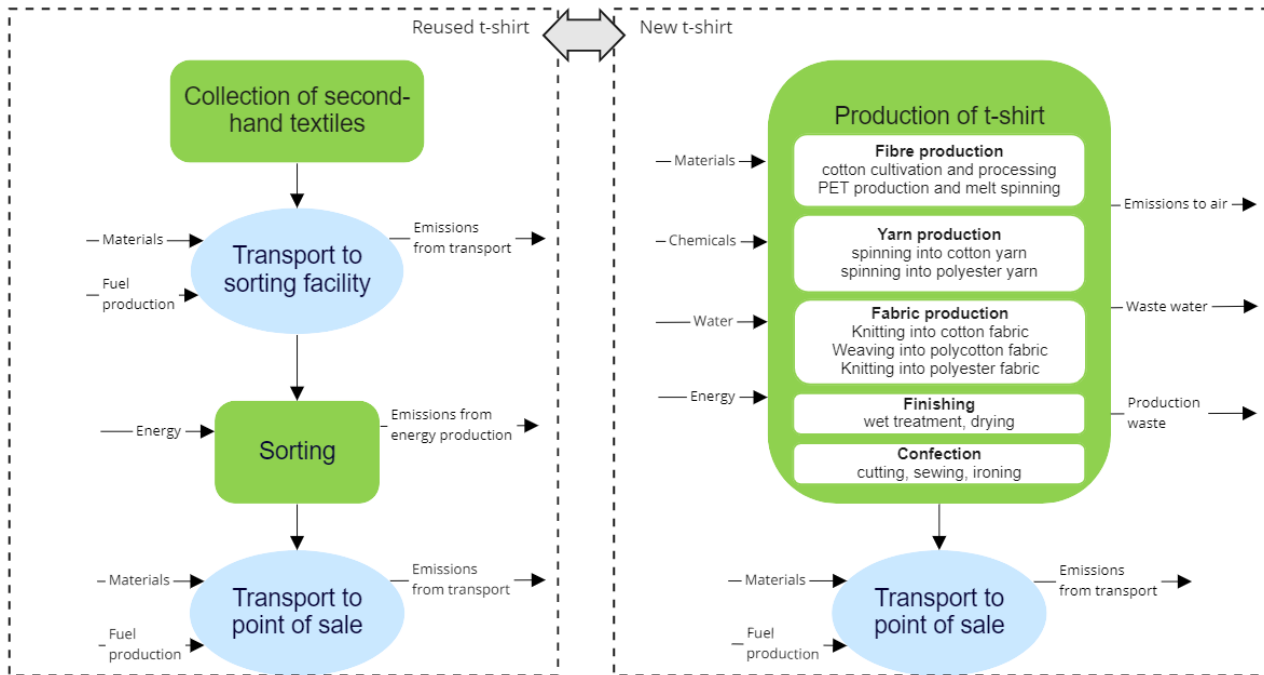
Reused t-shirt

New t-shirt

Collection of second-hand textiles

Materials

Fuel production

Transport to sorting facility

Emissions from transport

Energy

Sorting

Emissions from energy production

Materials

Fuel production

Transport to point of sale

Emissions from transport

Production of t-shirt

Materials

Chemicals

Water

Energy

Fibre production
cotton cultivation and processing
PET production and melt spinning

Yarn production
spinning into cotton yarn
spinning into polyester yarn

Fabric production
Knitting into cotton fabric
Weaving into polycotton fabric
Knitting into polyester fabric

Finishing
wet treatment, drying

Confection
cutting, sewing, ironing

Emissions to air

Waste water

Production waste

Materials

Fuel production

Transport to point of sale

Emissions from transport